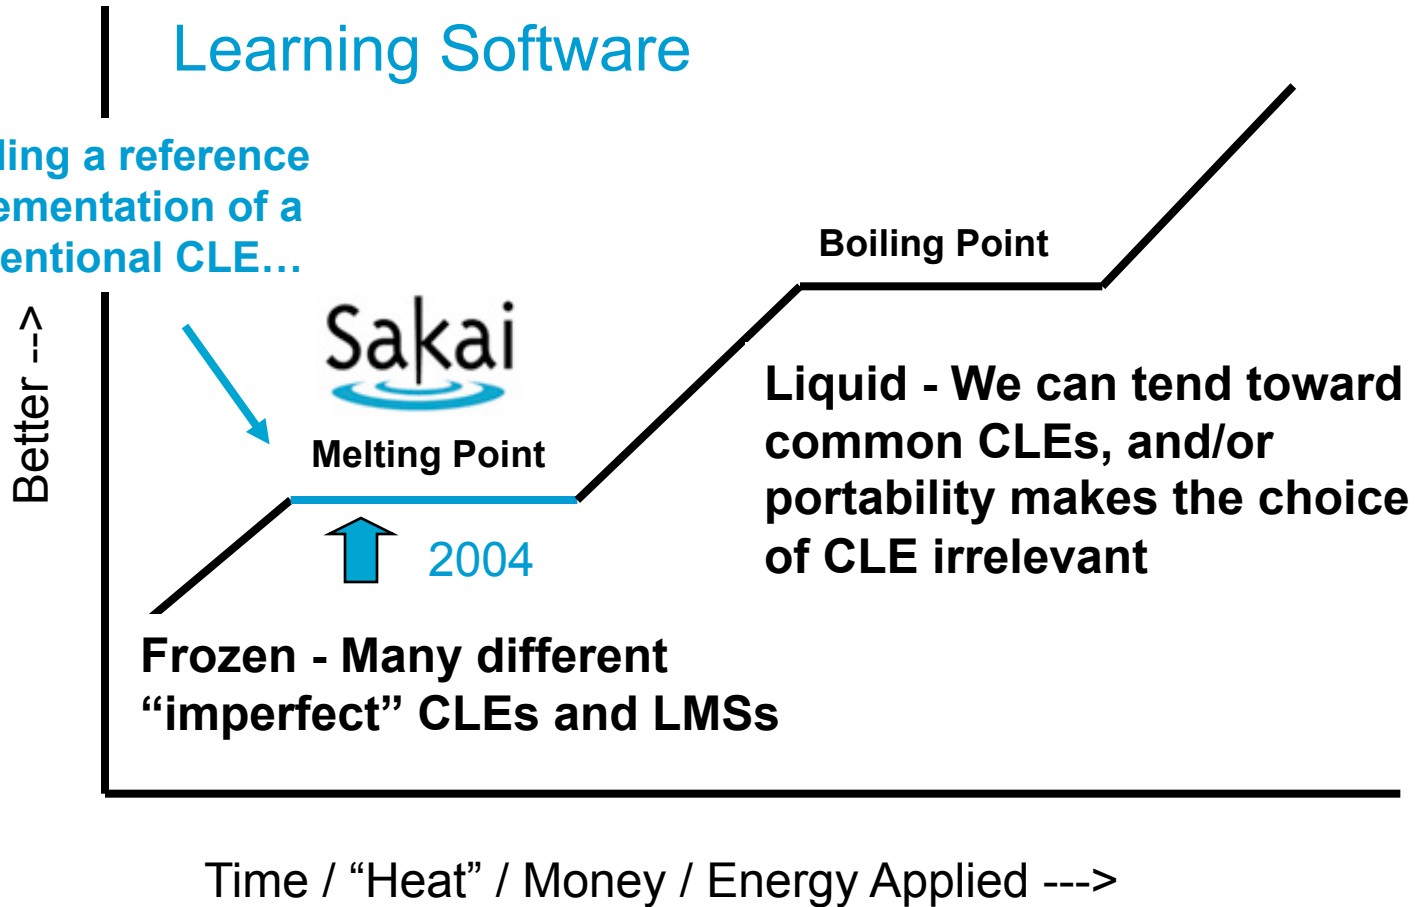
Learning Software

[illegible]ling a reference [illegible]ementation of a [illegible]entional CLE…

Better -->

Sakai

Melting Point

2004

Boiling Point

Liquid - We can tend toward common CLEs, and/or portability makes the choice of CLE irrelevant

Frozen - Many different “imperfect” CLEs and LMSs

Time / “Heat” / Money / Energy Applied --->